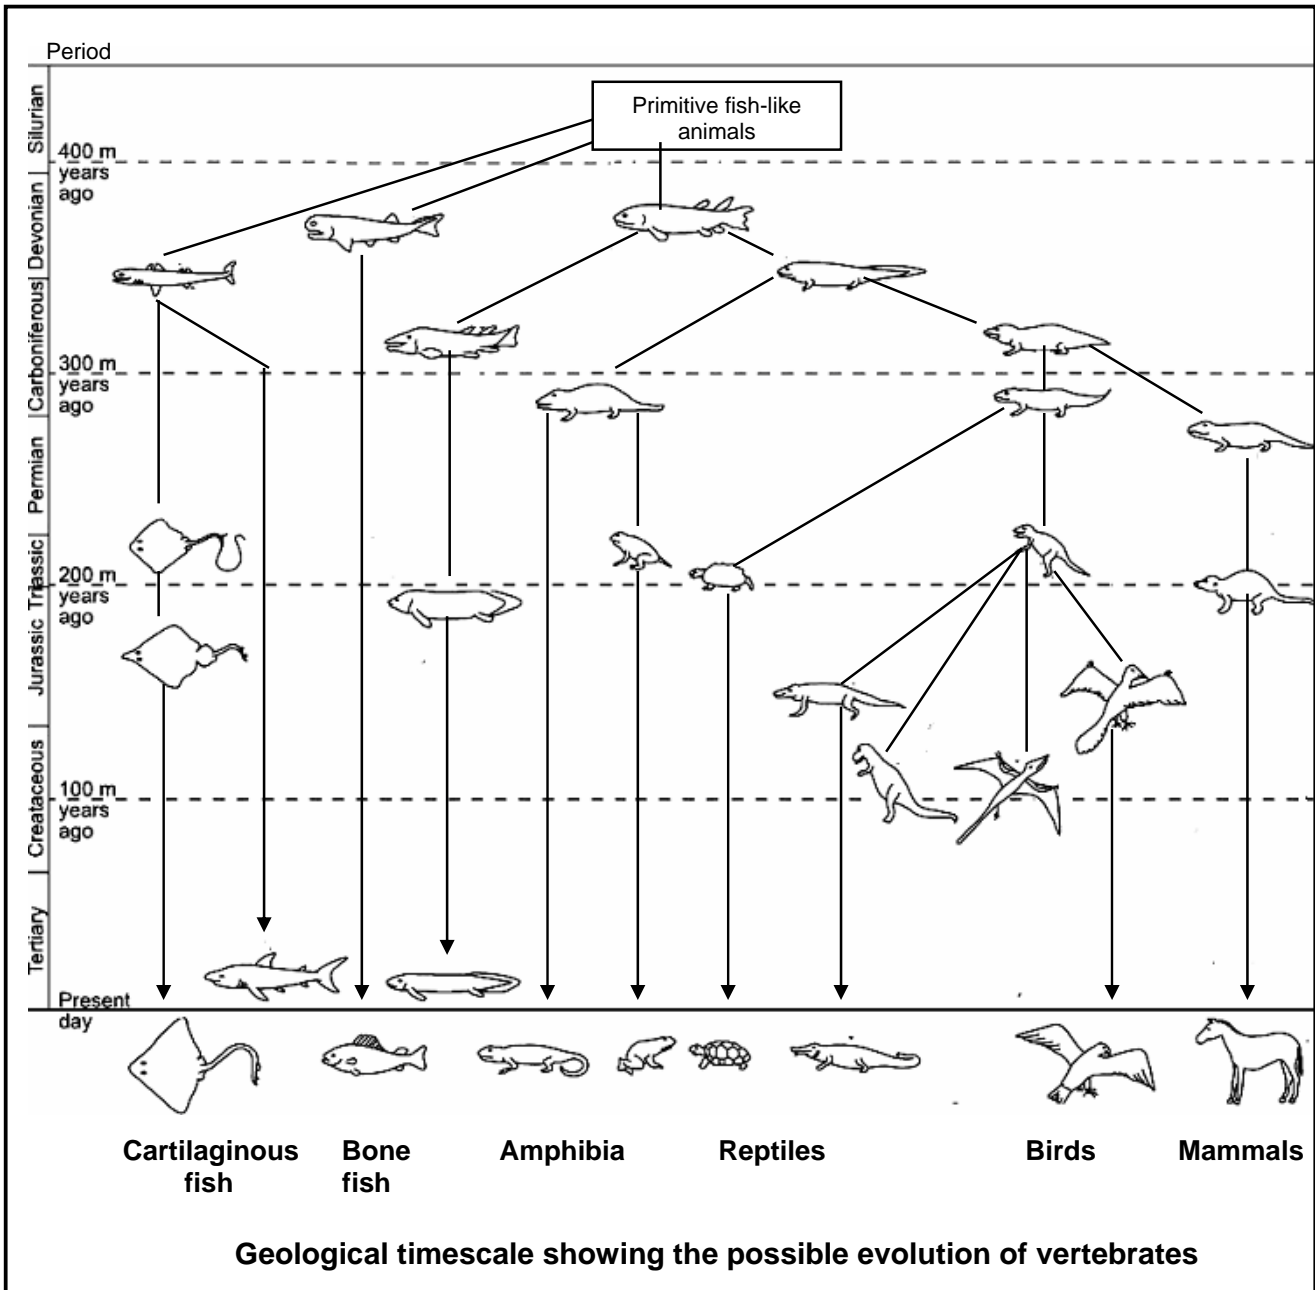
Period

Silurian
Devonian
Carboniferous
Permian
Triassic
Jurassic
Createaceous
Tertiary

400 m years ago
300 m years ago
200 m years ago
100 m years ago
Present day

Primitive fish-like animals

Cartilaginous fish
Bone fish
Amphibia
Reptiles
Birds
Mammals

Geological timescale showing the possible evolution of vertebrates